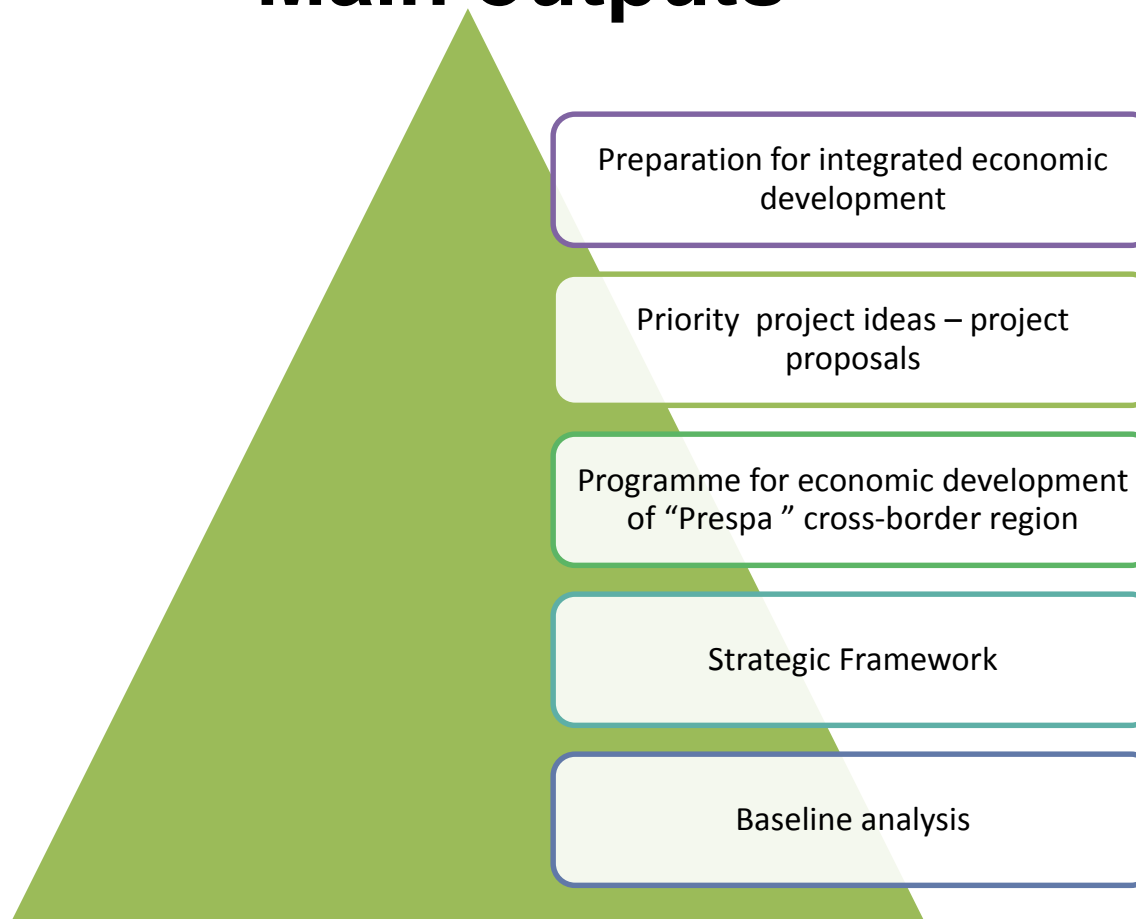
Main Outputs

Preparation for integrated economic development

Priority project ideas – project proposals

Programme for economic development of “Prespa ” cross-border region

Strategic Framework

Baseline analysis